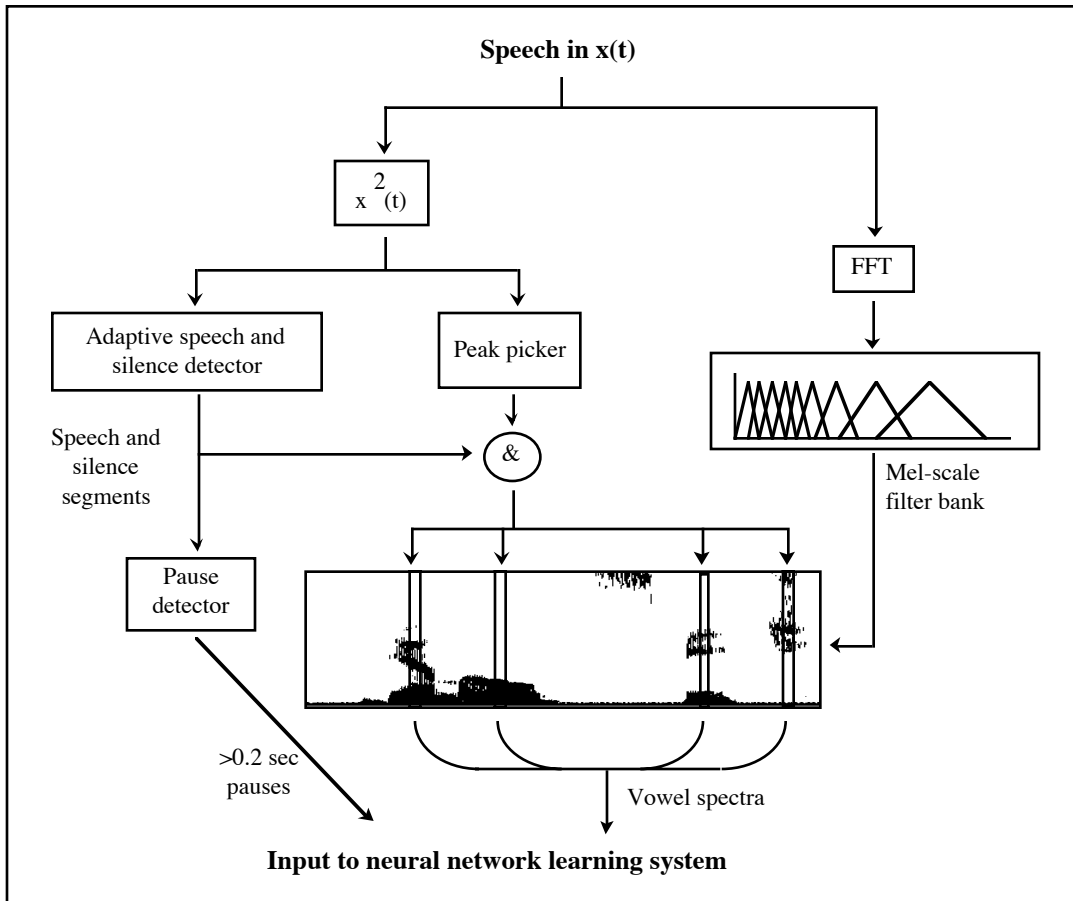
Speech in x(t)

$x^2(t)$

FFT

Adaptive speech and silence detector

Peak picker

Speech and silence segments

&

Mel-scale filter bank

Pause detector

>0.2 sec pauses

Vowel spectra

Input to neural network learning system